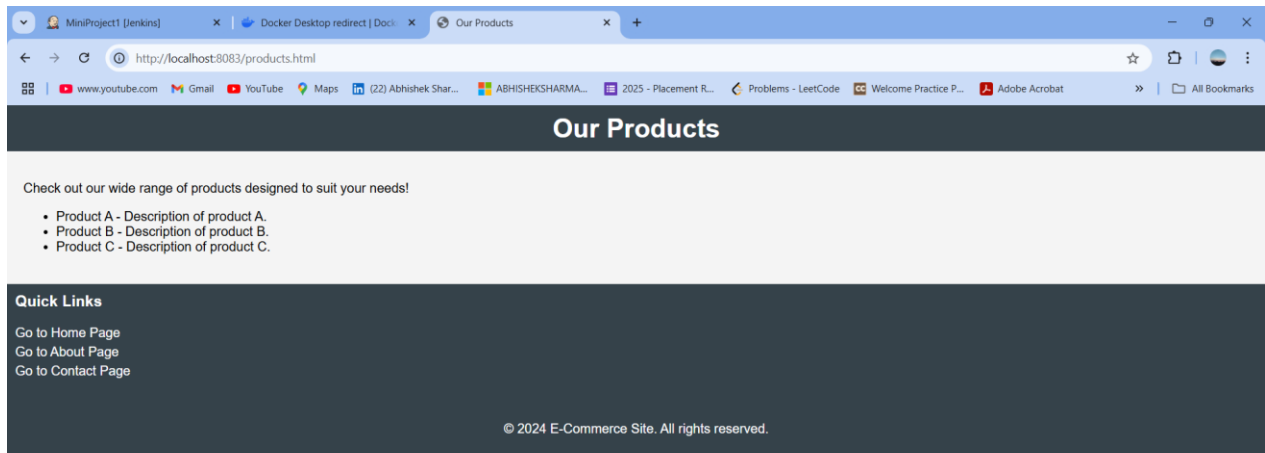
MiniProject1 [Jenkins] ×
Docker Desktop redirect | Dock ×
Our Products ×
+

http://localhost:8083/products.html

www.youtube.com Gmail YouTube Maps (22) Abhishek Shar... ABHISHEKSHARMA... 2025 - Placement R... Problems - LeetCode Welcome Practice P... Adobe Acrobat » All Bookmarks

Our Products

Check out our wide range of products designed to suit your needs!

- Product A - Description of product A.
- Product B - Description of product B.
- Product C - Description of product C.

Quick Links

Go to Home Page
Go to About Page
Go to Contact Page

© 2024 E-Commerce Site. All rights reserved.